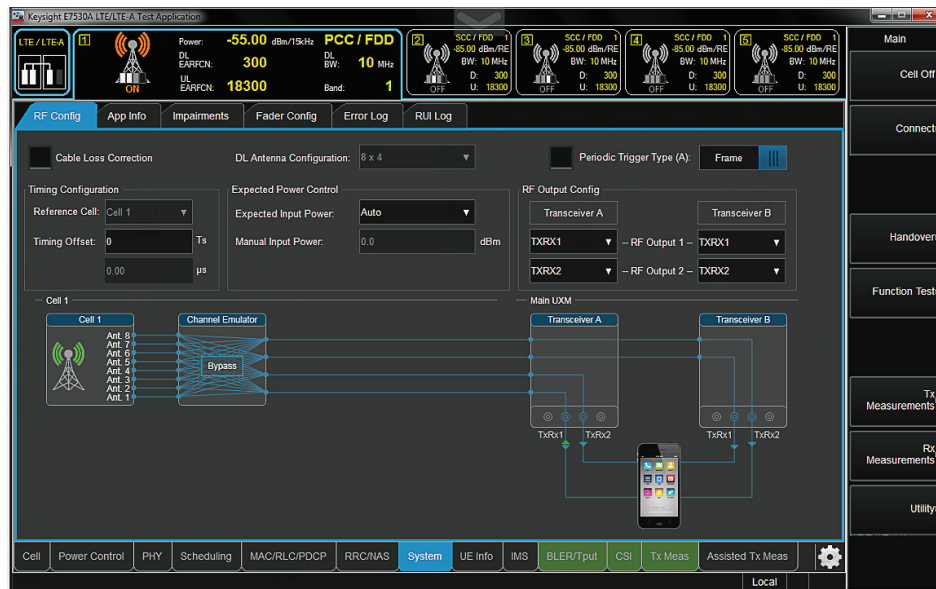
Keysight E7530A LTE/LTE-A Test Application

LTE / LTE-A

1

ON

Power: -55.00 dBm/15kHz
PCC / FDD
DL EARFCN: 300
DL BW: 10 MHz
UL EARFCN: 18300
Band: 1

2 SCC / FDD 1
-85.00 dBm/RE
BW: 10 MHz
D: 300
U: 18300
OFF

3 SCC / FDD 1
-85.00 dBm/RE
BW: 10 MHz
D: 300
U: 18300
OFF

4 SCC / FDD 1
-85.00 dBm/RE
BW: 10 MHz
D: 300
U: 18300
OFF

5 SCC / FDD 1
-85.00 dBm/RE
BW: 10 MHz
D: 300
U: 18300
OFF

Main
Cell Off
Connect
Handover
Function Test
Tx Measurements
Rx Measurements
Utility

RF Config | App Info | Impairments | Fader Config | Error Log | RUI Log

Cable Loss Correction
DL Antenna Configuration: 8 x 4
Periodic Trigger Type (A): Frame

Timing Configuration
Reference Cell: Cell 1
Timing Offset: 0 Ts
0.00 µs

Expected Power Control
Expected Input Power: Auto
Manual Input Power: 0.0 dBm

RF Output Config
Transceiver A
Transceiver B
TXRX1 – RF Output 1 – TXRX1
TXRX2 – RF Output 2 – TXRX2

Cell 1
Main UXM

Cell 1
Ant. 8
Ant. 7
Ant. 6
Ant. 5
Ant. 4
Ant. 3
Ant. 2
Ant. 1

Channel Emulator
Bypass

Transceiver A
TxRx1 TxRx2

Transceiver B
TxRx1 TxRx2

Cell | Power Control | PHY | Scheduling | MAC/RLC/PDCP | RRC/NAS | System | UE Info | IMS | BLER/Tput | CSI | Tx Meas | Assisted Tx Meas

Local